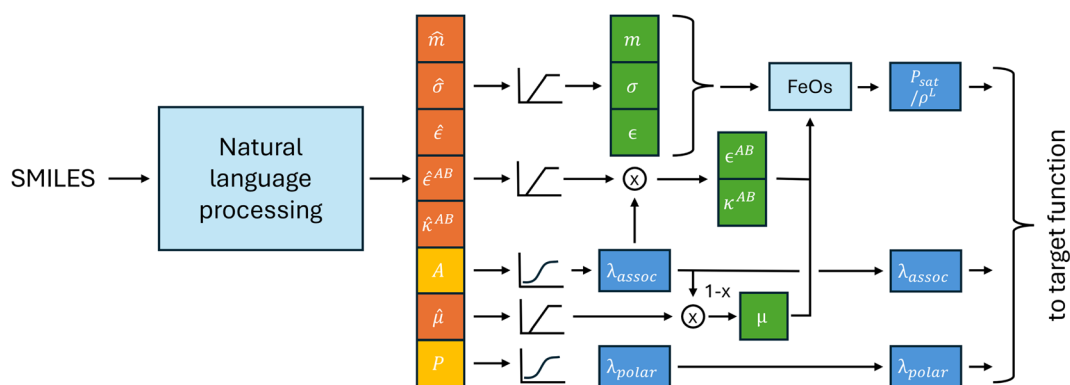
SMILES

Natural language processing

$\hat{m}$

$\hat{\sigma}$

$\hat{\epsilon}$

$\hat{\epsilon}^{AB}$

$\hat{\kappa}^{AB}$

$A$

$\hat{\mu}$

$P$

$m$

$\sigma$

$\epsilon$

FeOs

$P_{sat}/\rho^L$

$\epsilon^{AB}$

$\kappa^{AB}$

$\lambda_{assoc}$

1-x

μ

$\lambda_{assoc}$

$\lambda_{polar}$

$\lambda_{polar}$

to target function